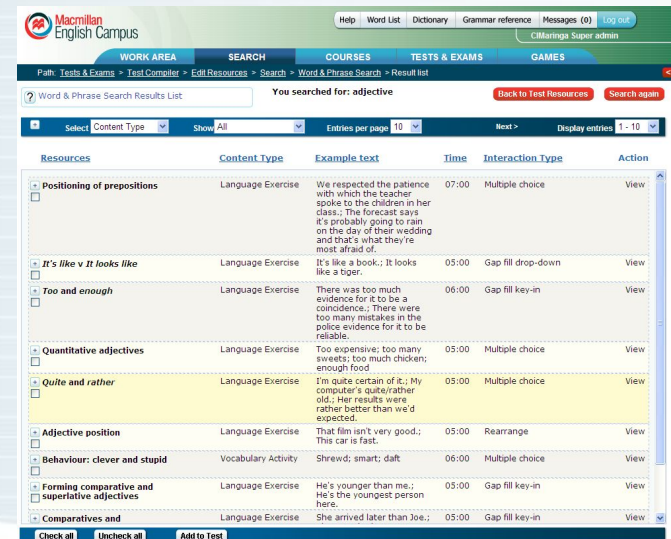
Macmillan English Campus

Help | Word List | Dictionary | Grammar reference | Messages (0) | Log out

CIMaringa Super admin

WORK AREA | SEARCH | COURSES | TESTS & EXAMS | GAMES

Path: Tests & Exams > Test Compiler > Edit Resources > Search > Word & Phrase Search > Result list

? Word & Phrase Search Results List

You searched for: adjective

Back to Test Resources | Search again

Select Content Type | Show All | Entries per page 10 | Next > | Display entries 1 - 10

| Resources | Content Type | Example text | Time | Interaction Type | Action |
|---|---|---|---|---|---|
| Positioning of prepositions | Language Exercise | We respected the patience with which the teacher spoke to the children in her class.; The forecast says it's probably going to rain on the day of their wedding and that's what they're most afraid of. | 07:00 | Multiple choice | View |
| It's like v It looks like | Language Exercise | It's like a book.; It looks like a tiger. | 05:00 | Gap fill drop-down | View |
| Too and enough | Language Exercise | There was too much evidence for it to be a coincidence.; There were too many mistakes in the police evidence for it to be reliable. | 06:00 | Gap fill key-in | View |
| Quantitative adjectives | Language Exercise | Too expensive; too many sweets; too much chicken; enough food | 05:00 | Multiple choice | View |
| Quite and rather | Language Exercise | I'm quite certain of it.; My computer's quite/rather old.; Her results were rather better than we'd expected. | 05:00 | Multiple choice | View |
| Adjective position | Language Exercise | That film isn't very good.; This car is fast. | 05:00 | Rearrange | View |
| Behaviour: clever and stupid | Vocabulary Activity | Shrewd; smart; daft | 06:00 | Multiple choice | View |
| Forming comparative and superlative adjectives | Language Exercise | He's younger than me.; He's the youngest person here. | 05:00 | Gap fill key-in | View |
| Comparatives and | Language Exercise | She arrived later than Joe.; | 05:00 | Gap fill key-in | View |

Check all | Uncheck all | Add to Test